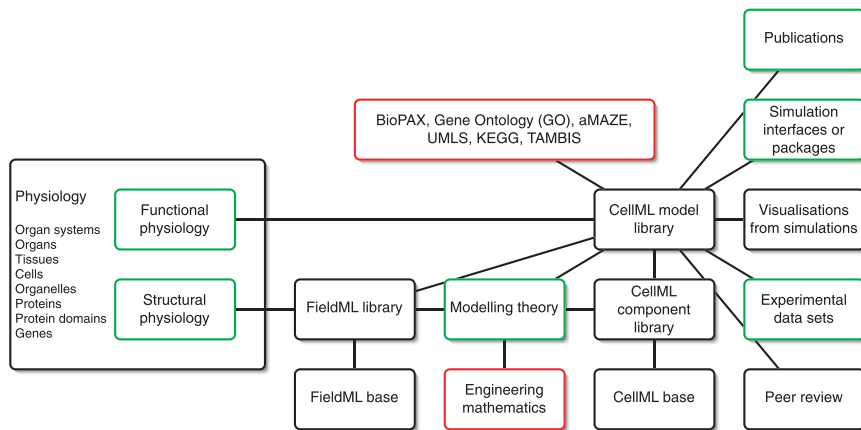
Publications

BioPAX, Gene Ontology (GO), aMAZE, UMLS, KEGG, TAMBIS

Simulation interfaces or packages

Physiology

Organ systems
Organs
Tissues
Cells
Organelles
Proteins
Protein domains
Genes

Functional physiology

CellML model library

Visualisations from simulations

Structural physiology

FieldML library

Modelling theory

CellML component library

Experimental data sets

FieldML base

Engineering mathematics

CellML base

Peer review